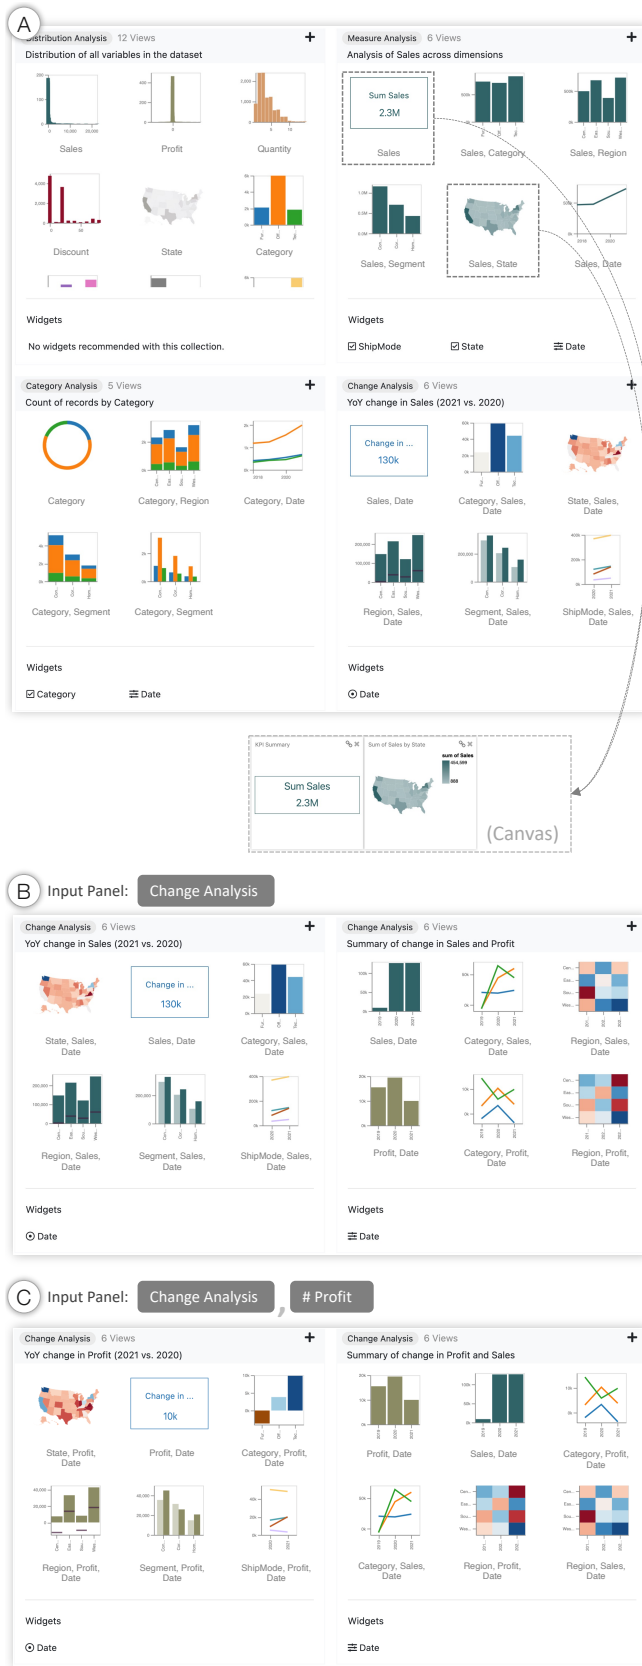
A

Distribution Analysis 12 Views
Distribution of all variables in the dataset

Sales
Profit
Quantity
Discount
State
Category

Widgets

No widgets recommended with this collection.

Measure Analysis 6 Views
Analysis of Sales across dimensions

Sum Sales
2.3M

Sales
Sales, Category
Sales, Region
Sales, Segment
Sales, State
Sales, Date

Widgets

☑ ShipMode ☑ State ☰ Date

Category Analysis 5 Views
Count of records by Category

Category
Category, Region
Category, Date
Category, Segment
Category, Segment

Widgets

☑ Category ☰ Date

Change Analysis 6 Views
YoY change in Sales (2021 vs. 2020)

Change in ...
130k

Sales, Date
Category, Sales, Date
State, Sales, Date
Region, Sales, Date
Segment, Sales, Date
ShipMode, Sales, Date

Widgets

⦿ Date

KPI Summary
Sum of Sales by State
Sum Sales
2.3M
(Canvas)

B Input Panel: Change Analysis

Change Analysis 6 Views
YoY change in Sales (2021 vs. 2020)

Change in ...
130k

State, Sales, Date
Sales, Date
Category, Sales, Date
Region, Sales, Date
Segment, Sales, Date
ShipMode, Sales, Date

Widgets

⦿ Date

Change Analysis 6 Views
Summary of change in Sales and Profit

Sales, Date
Category, Sales, Date
Region, Sales, Date
Profit, Date
Category, Profit, Date
Region, Profit, Date

Widgets

☰ Date

C Input Panel: Change Analysis , # Profit

Change Analysis 6 Views
YoY change in Profit (2021 vs. 2020)

Change in ...
10k

State, Profit, Date
Profit, Date
Category, Profit, Date
Region, Profit, Date
Segment, Profit, Date
ShipMode, Profit, Date

Widgets

⦿ Date

Change Analysis 6 Views
Summary of change in Profit and Sales

Profit, Date
Sales, Date
Category, Profit, Date
Category, Sales, Date
Region, Profit, Date
Region, Sales, Date

Widgets

☰ Date